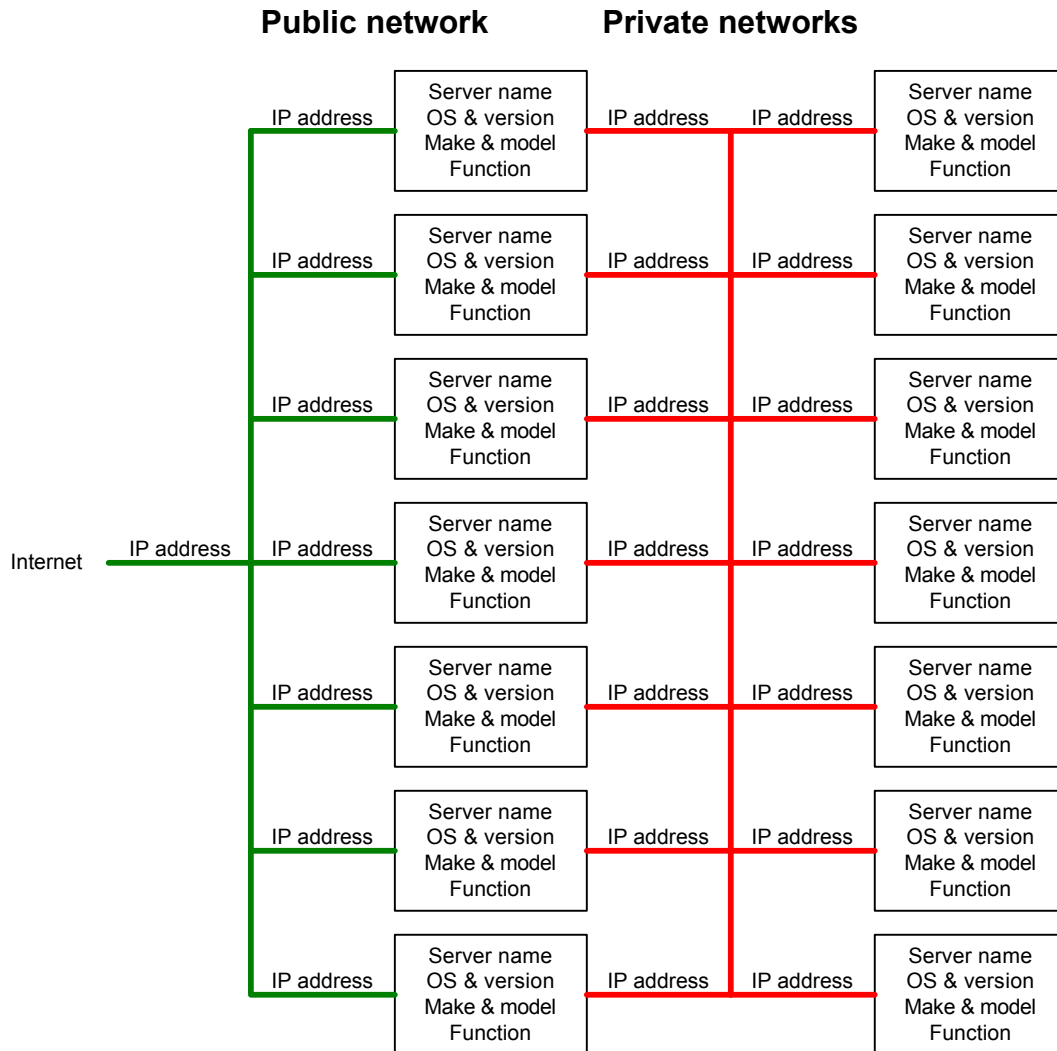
Public network

Private networks

IP address
Server name
OS & version
Make & model
Function
IP address
IP address
Server name
OS & version
Make & model
Function

IP address
Server name
OS & version
Make & model
Function
IP address
IP address
Server name
OS & version
Make & model
Function

IP address
Server name
OS & version
Make & model
Function
IP address
IP address
Server name
OS & version
Make & model
Function

Internet
IP address
IP address
Server name
OS & version
Make & model
Function
IP address
IP address
Server name
OS & version
Make & model
Function

IP address
Server name
OS & version
Make & model
Function
IP address
IP address
Server name
OS & version
Make & model
Function

IP address
Server name
OS & version
Make & model
Function
IP address
IP address
Server name
OS & version
Make & model
Function

IP address
Server name
OS & version
Make & model
Function
IP address
IP address
Server name
OS & version
Make & model
Function